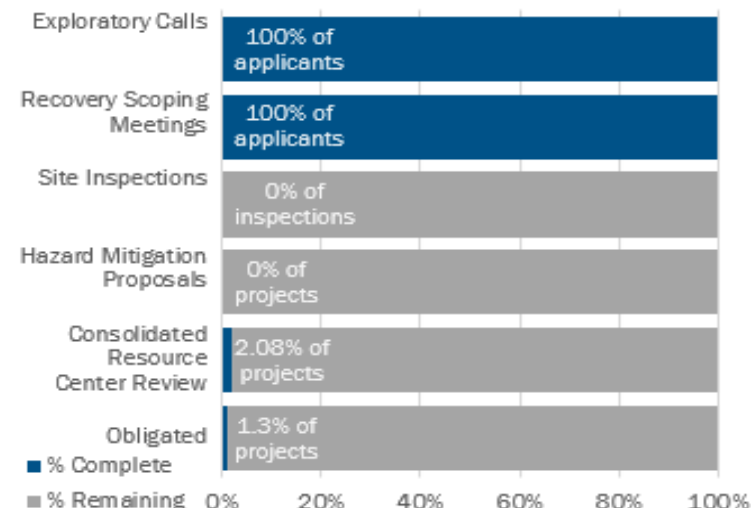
Exploratory Calls
100% of applicants

Recovery Scoping Meetings
100% of applicants

Site Inspections
0% of inspections

Hazard Mitigation Proposals
0% of projects

Consolidated Resource Center Review
2.08% of projects

Obligated
1.3% of projects

% Complete
% Remaining

0% 20% 40% 60% 80% 100%